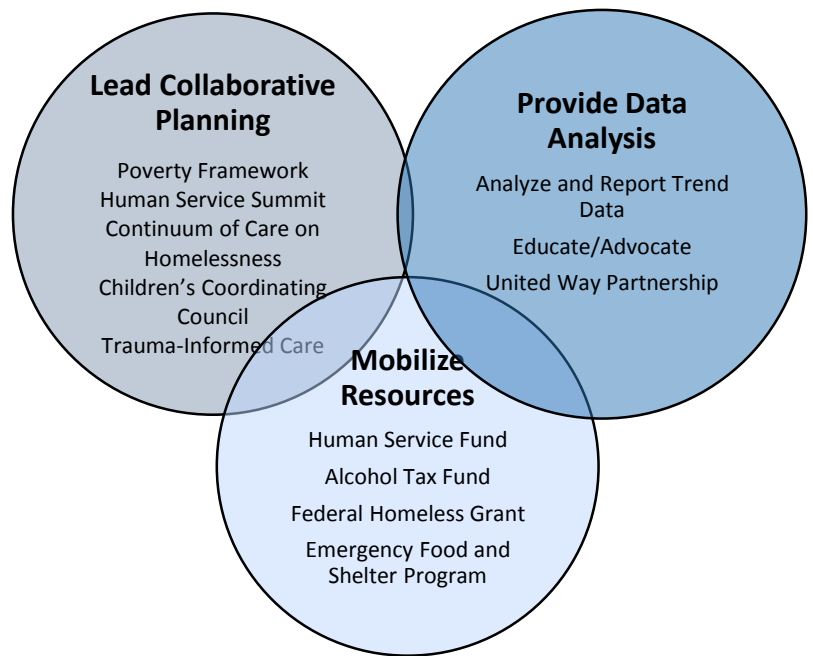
Lead Collaborative Planning

Poverty Framework
Human Service Summit
Continuum of Care on Homelessness
Children's Coordinating Council
Trauma-Informed Care

Provide Data Analysis

Analyze and Report Trend Data
Educate/Advocate
United Way Partnership

Mobilize Resources

Human Service Fund
Alcohol Tax Fund
Federal Homeless Grant
Emergency Food and Shelter Program